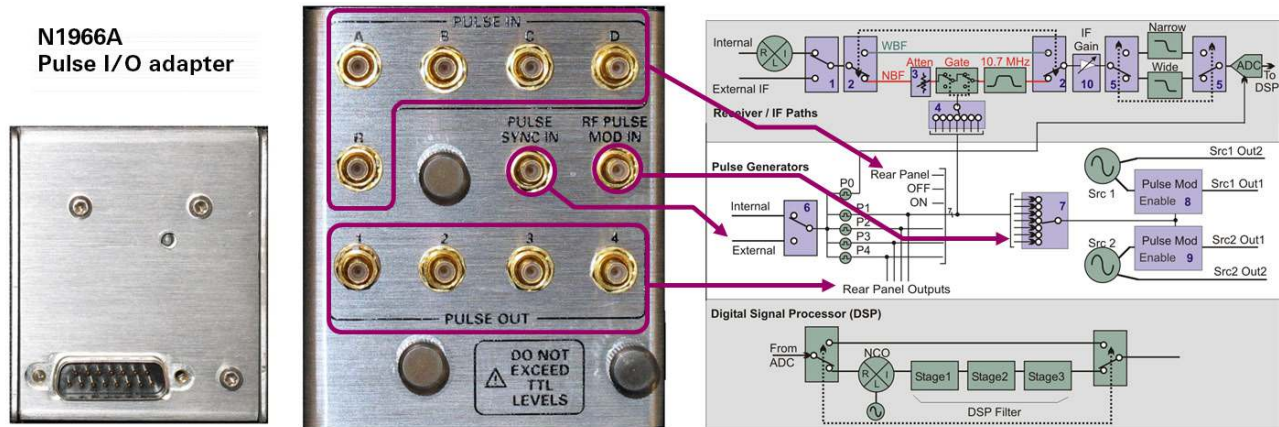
N1966A
Pulse I/O adapter

PULSE IN
A
B
C
D
R
PULSE SYNC IN
RF PULSE MOD IN
1
2
3
4
PULSE OUT
DO NOT EXCEED TTL LEVELS

Internal
R L I
1
2
WBF
NBF
3
Atten
Gate
10.7 MHz
2
IF Gain
10
5
Narrow
Wide
5
ADC
To DSP
External IF
4
Receiver / IF Paths

Pulse Generators
Rear Panel
OFF
ON
P0
P1
P2
P3
P4
Internal
6
External
7
Src 1
Pulse Mod
Enable 8
Src1 Out2
Src1 Out1
Src 2
Pulse Mod
Enable 9
Src2 Out1
Src2 Out2
Rear Panel Outputs

Digital Signal Processor (DSP)
From ADC
NCO
R L I
Stage1
Stage2
Stage3
DSP Filter